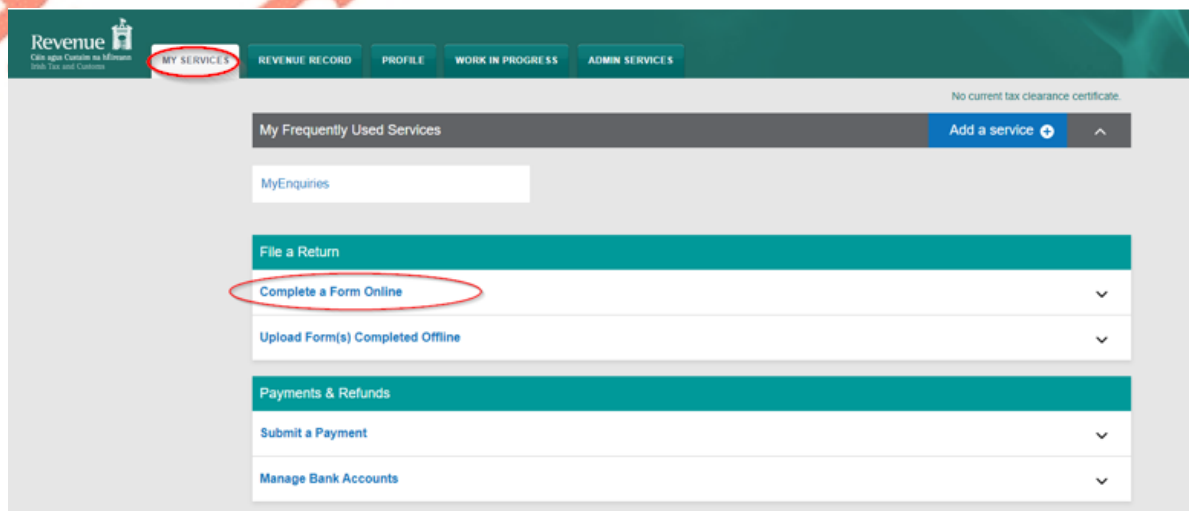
Revenue
Cáin agus Custaim na hÉireann
Irish Tax and Customs

MY SERVICES
REVENUE RECORD
PROFILE
WORK IN PROGRESS
ADMIN SERVICES

No current tax clearance certificate.

My Frequently Used Services
Add a service

MyEnquiries

File a Return
Complete a Form Online
Upload Form(s) Completed Offline

Payments & Refunds
Submit a Payment
Manage Bank Accounts